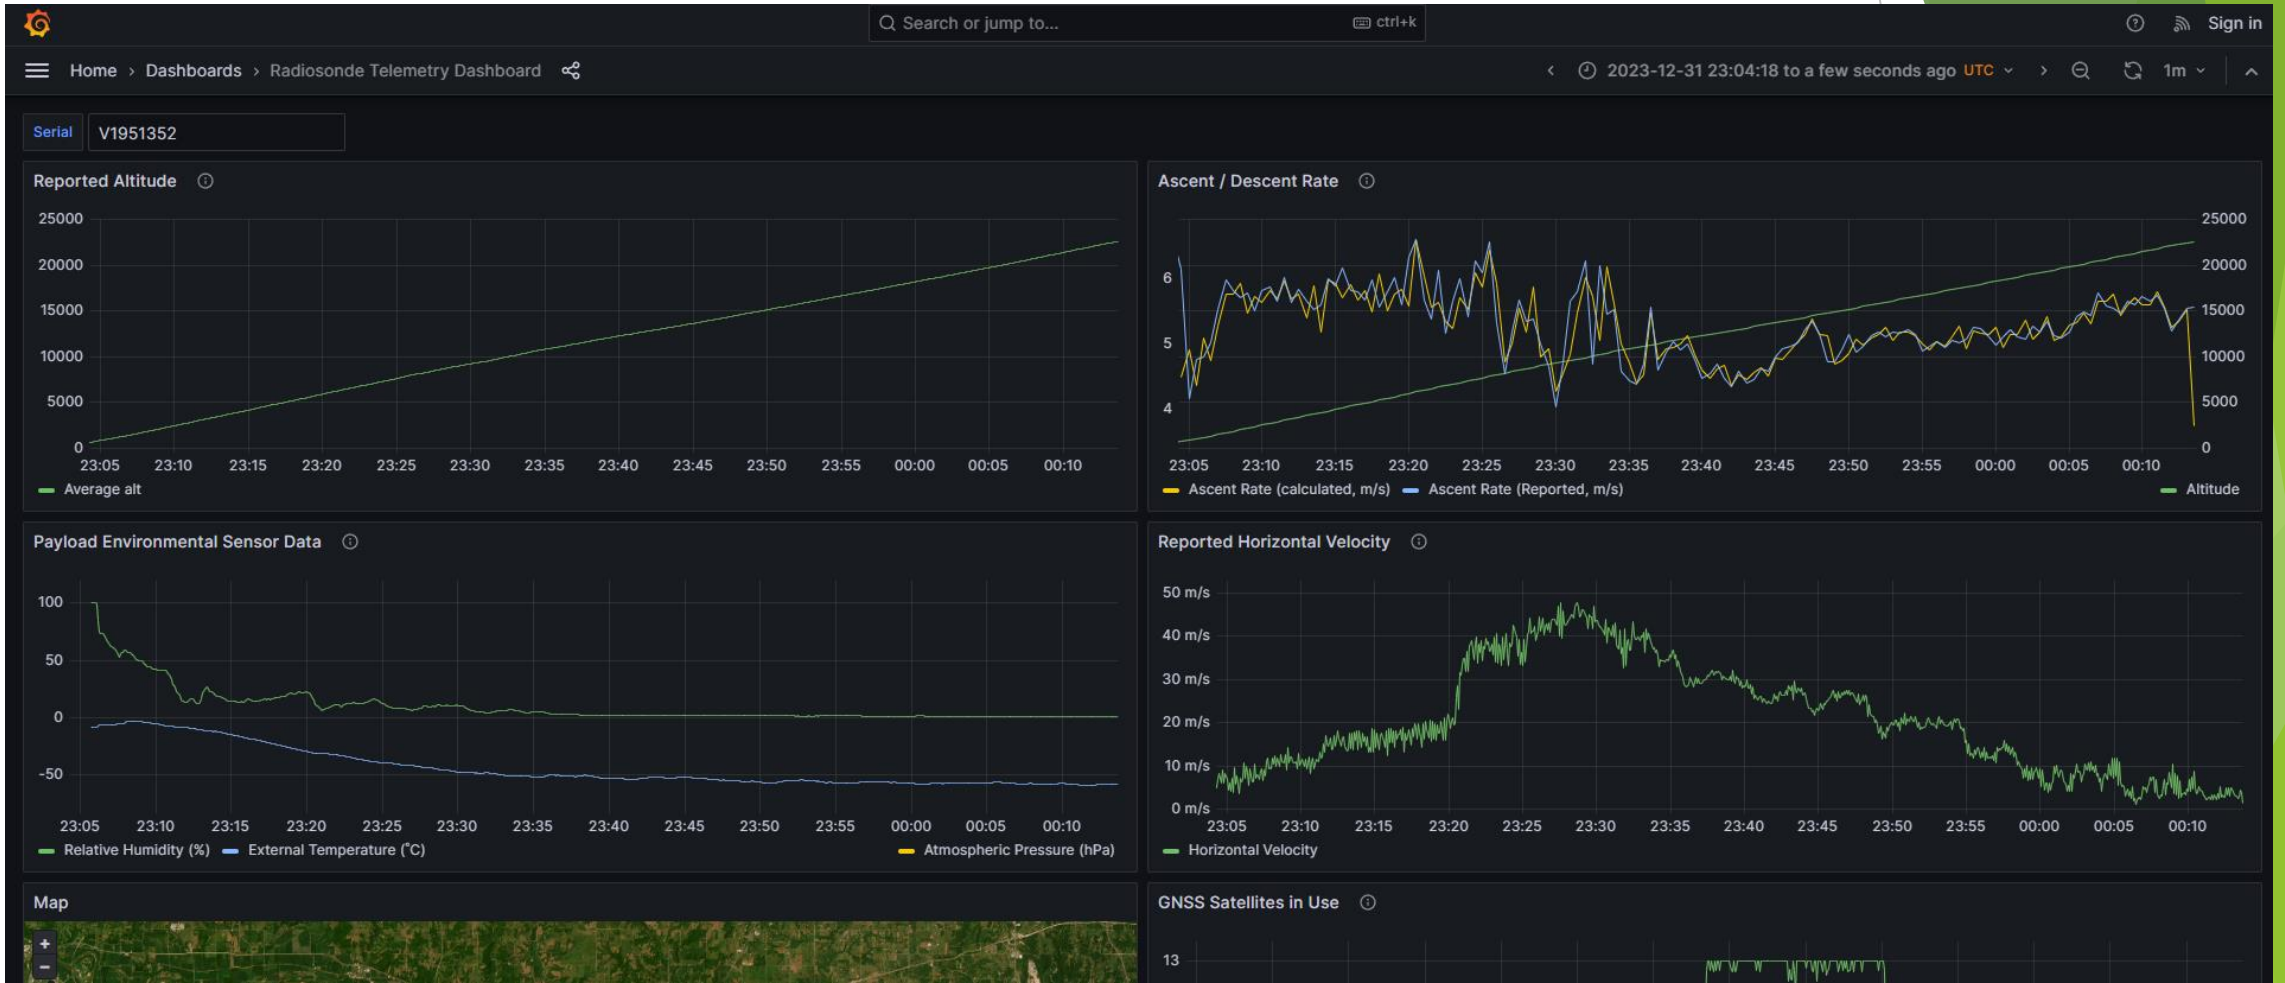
Search or jump to... ctrl+k

Sign in

Home › Dashboards › Radiosonde Telemetry Dashboard

2023-12-31 23:04:18 to a few seconds ago UTC

1m

Serial V1951352

Reported Altitude

25000
20000
15000
10000
5000
0

23:05 23:10 23:15 23:20 23:25 23:30 23:35 23:40 23:45 23:50 23:55 00:00 00:05 00:10

Average alt

Ascent / Descent Rate

6
5
4

25000
20000
15000
10000
5000
0

23:05 23:10 23:15 23:20 23:25 23:30 23:35 23:40 23:45 23:50 23:55 00:00 00:05 00:10

Ascent Rate (calculated, m/s) Ascent Rate (Reported, m/s) Altitude

Payload Environmental Sensor Data

100
50
0
-50

23:05 23:10 23:15 23:20 23:25 23:30 23:35 23:40 23:45 23:50 23:55 00:00 00:05 00:10

Relative Humidity (%) External Temperature (°C) Atmospheric Pressure (hPa)

Reported Horizontal Velocity

50 m/s
40 m/s
30 m/s
20 m/s
10 m/s
0 m/s

23:05 23:10 23:15 23:20 23:25 23:30 23:35 23:40 23:45 23:50 23:55 00:00 00:05 00:10

Horizontal Velocity

Map

+
−

GNSS Satellites in Use

13